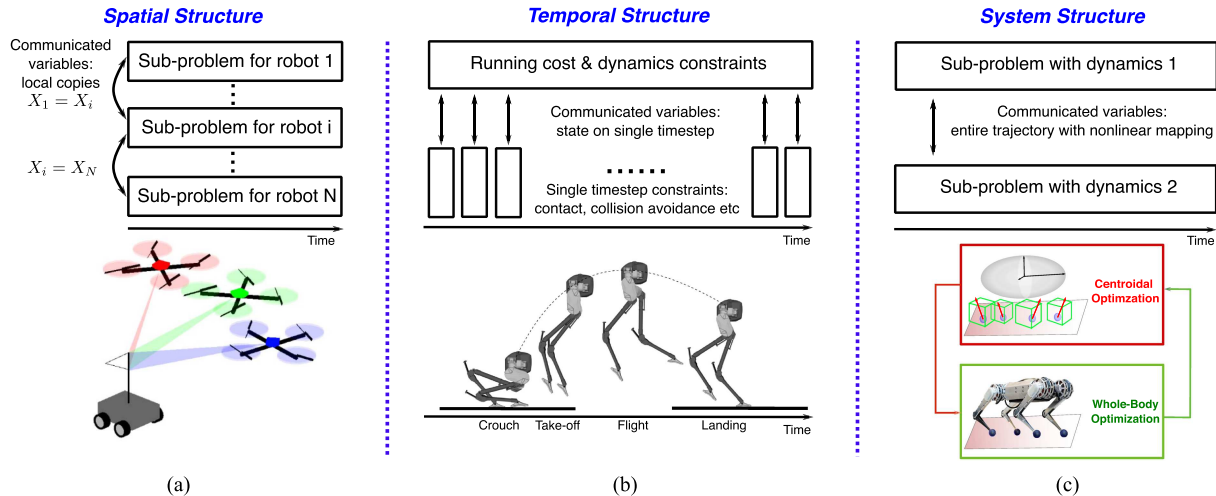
Spatial Structure

Communicated variables: local copies
$X_1 = X_i$

Sub-problem for robot 1
⋮
Sub-problem for robot i
⋮
Sub-problem for robot N

$X_i = X_N$

Time

(a)

Temporal Structure

Running cost & dynamics constraints

Communicated variables: state on single timestep

......

Single timestep constraints: contact, collision avoidance etc

Time

Crouch Take-off Flight Landing

Time

(b)

System Structure

Sub-problem with dynamics 1

Communicated variables: entire trajectory with nonlinear mapping

Sub-problem with dynamics 2

Time

Centroidal Optimzation

Whole-Body Optimization

(c)